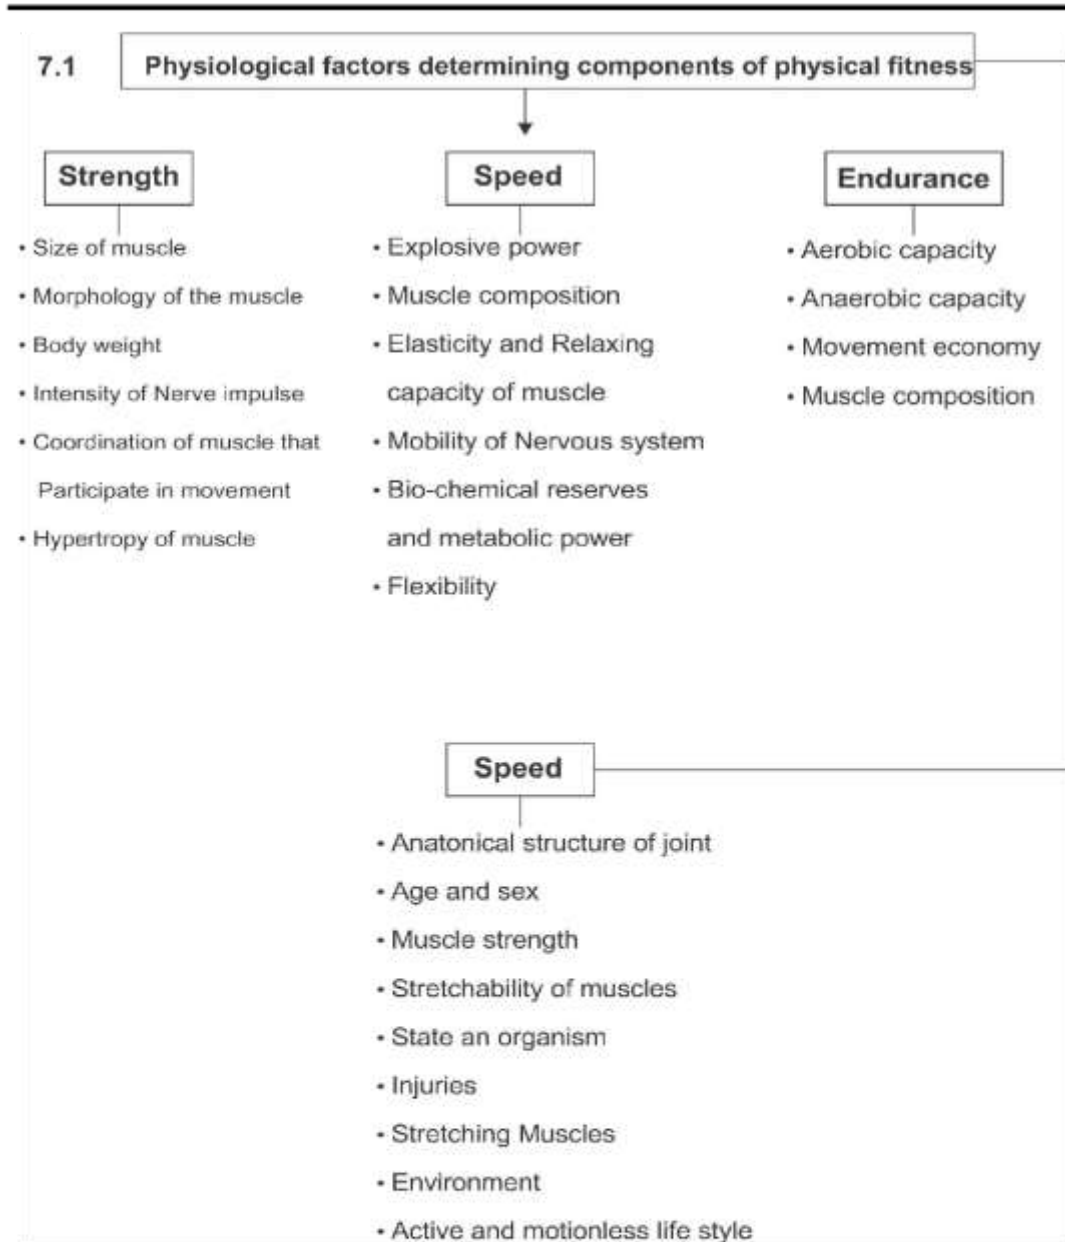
7.1 Physiological factors determining components of physical fitness

Strength

• Size of muscle
• Morphology of the muscle
• Body weight
• Intensity of Nerve impulse
• Coordination of muscle that Participate in movement
• Hypertropy of muscle

Speed

• Explosive power
• Muscle composition
• Elasticity and Relaxing capacity of muscle
• Mobility of Nervous system
• Bio-chemical reserves and metabolic power
• Flexibility

Endurance

• Aerobic capacity
• Anaerobic capacity
• Movement economy
• Muscle composition

Speed

• Anatonical structure of joint
• Age and sex
• Muscle strength
• Stretchability of muscles
• State an organism
• Injuries
• Stretching Muscles
• Environment
• Active and motionless life style